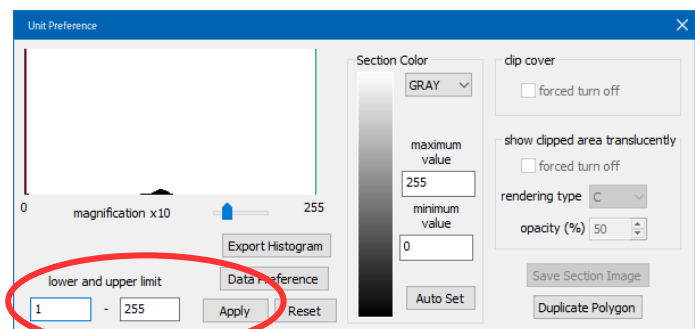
Unit Preference

0

magnification x10

255

Export Histogram

lower and upper limit

Data Preference

1 - 255

Apply

Reset

Section Color

GRAY

maximum value

255

minimum value

0

Auto Set

clip cover

forced turn off

show clipped area translucently

forced turn off

rendering type C

opacity (%) 50

Save Section Image

Duplicate Polygon